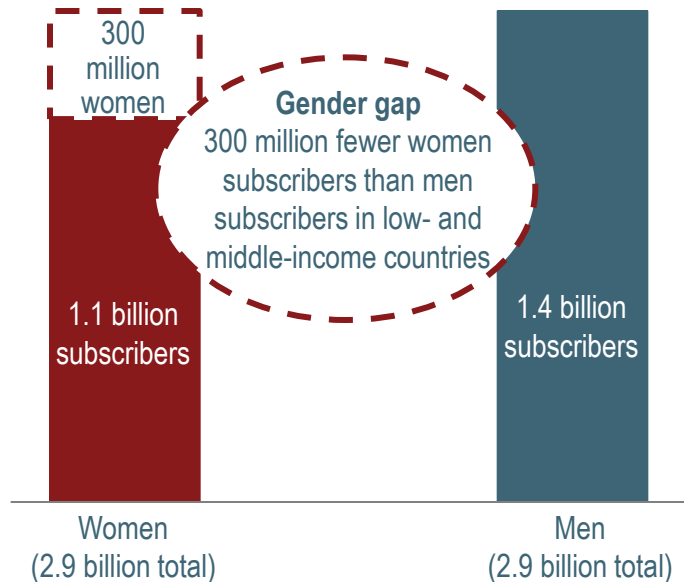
300 million women

Gender gap
300 million fewer women subscribers than men subscribers in low- and middle-income countries

1.1 billion subscribers

1.4 billion subscribers

Women
(2.9 billion total)

Men
(2.9 billion total)